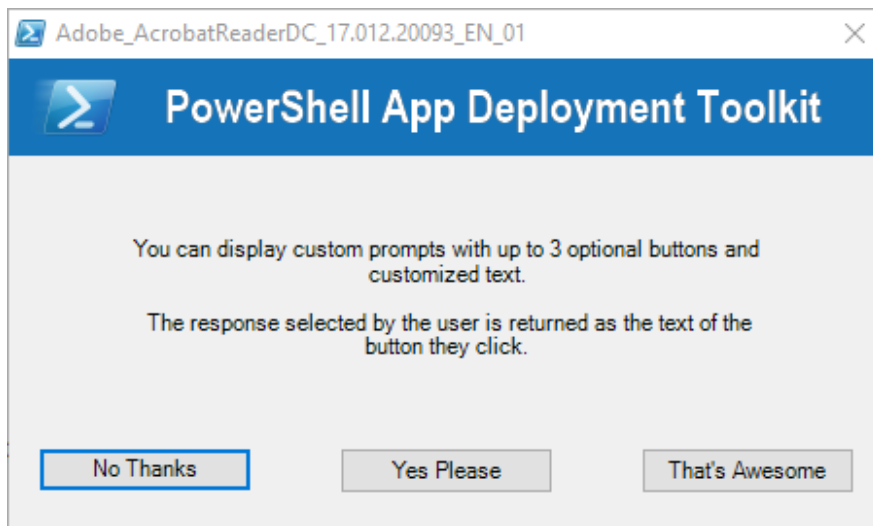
Adobe_AcrobatReaderDC_17.012.20093_EN_01

PowerShell App Deployment Toolkit

You can display custom prompts with up to 3 optional buttons and customized text.

The response selected by the user is returned as the text of the button they click.

No Thanks

Yes Please

That's Awesome